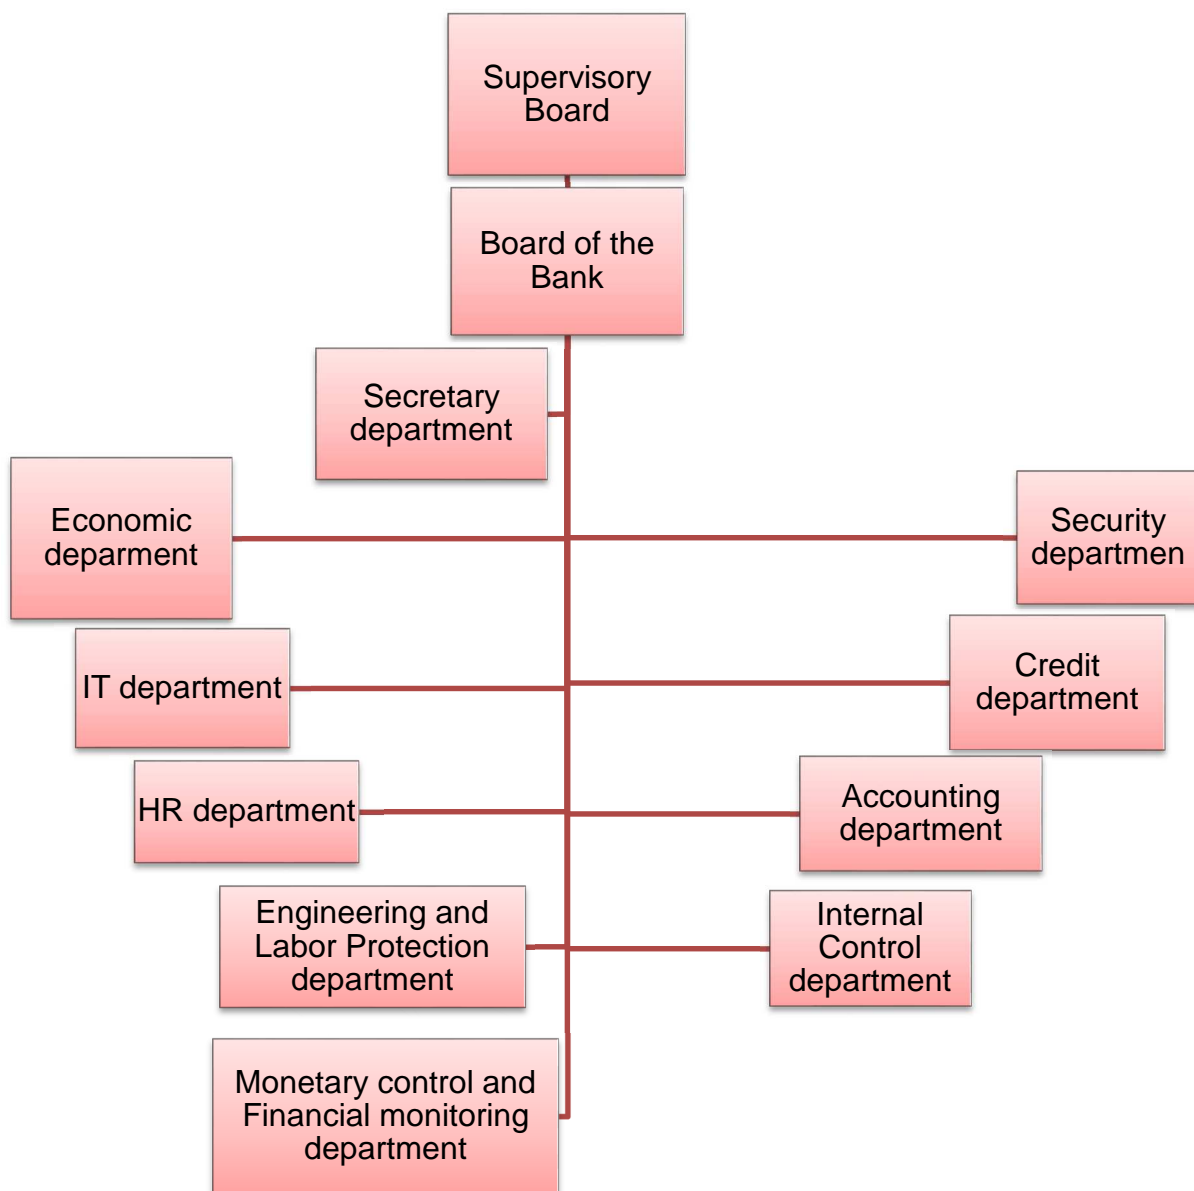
Supervisory Board

Board of the Bank

Secretary department

Economic deparment

Security departmen

IT department

Credit department

HR department

Accounting department

Engineering and Labor Protection department

Internal Control department

Monetary control and Financial monitoring department